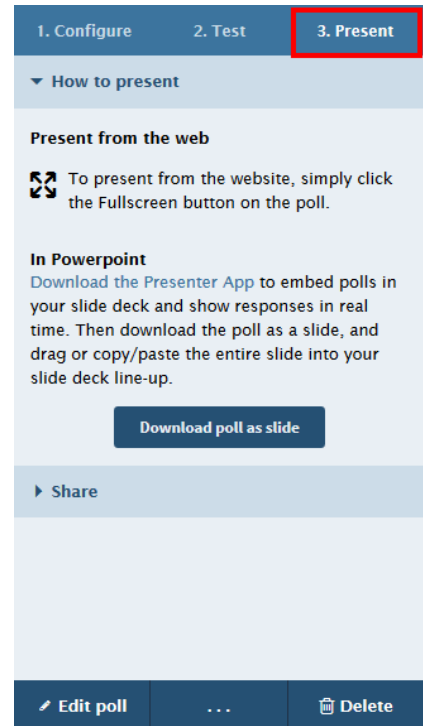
1. Configure 2. Test 3. Present

How to present

Present from the web

To present from the website, simply click the Fullscreen button on the poll.

In Powerpoint
Download the Presenter App to embed polls in your slide deck and show responses in real time. Then download the poll as a slide, and drag or copy/paste the entire slide into your slide deck line-up.

Download poll as slide

Share

Edit poll ... Delete